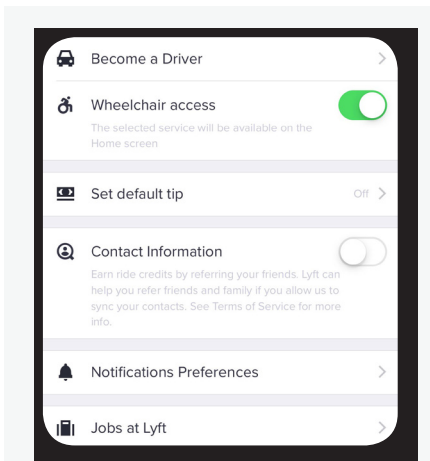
Become a Driver

Wheelchair access

The selected service will be available on the Home screen

Set default tip

Off

Contact Information

Earn ride credits by referring your friends. Lyft can help you refer friends and family if you allow us to sync your contacts. See Terms of Service for more info.

Notifications Preferences

Jobs at Lyft